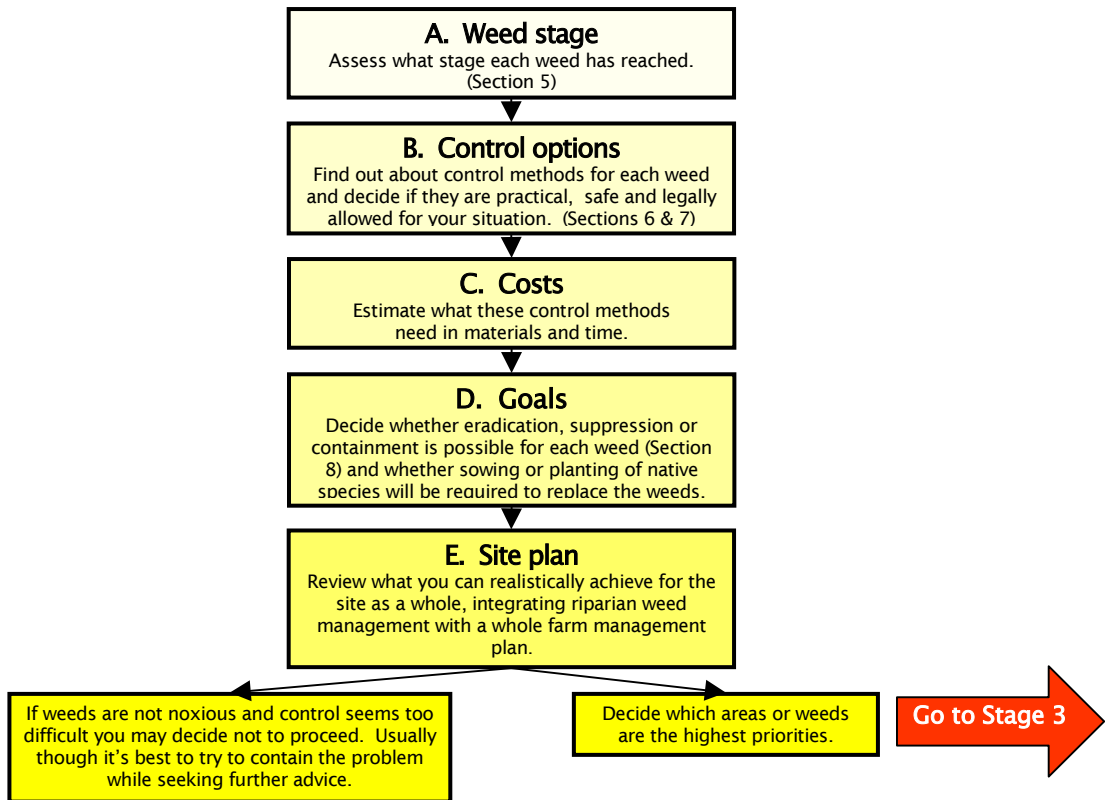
A. Weed stage
Assess what stage each weed has reached. (Section 5)

B. Control options
Find out about control methods for each weed and decide if they are practical, safe and legally allowed for your situation. (Sections 6 & 7)

C. Costs
Estimate what these control methods need in materials and time.

D. Goals
Decide whether eradication, suppression or containment is possible for each weed (Section 8) and whether sowing or planting of native species will be required to replace the weeds.

E. Site plan
Review what you can realistically achieve for the site as a whole, integrating riparian weed management with a whole farm management plan.

If weeds are not noxious and control seems too difficult you may decide not to proceed. Usually though it's best to try to contain the problem while seeking further advice.

Decide which areas or weeds are the highest priorities.

Go to Stage 3